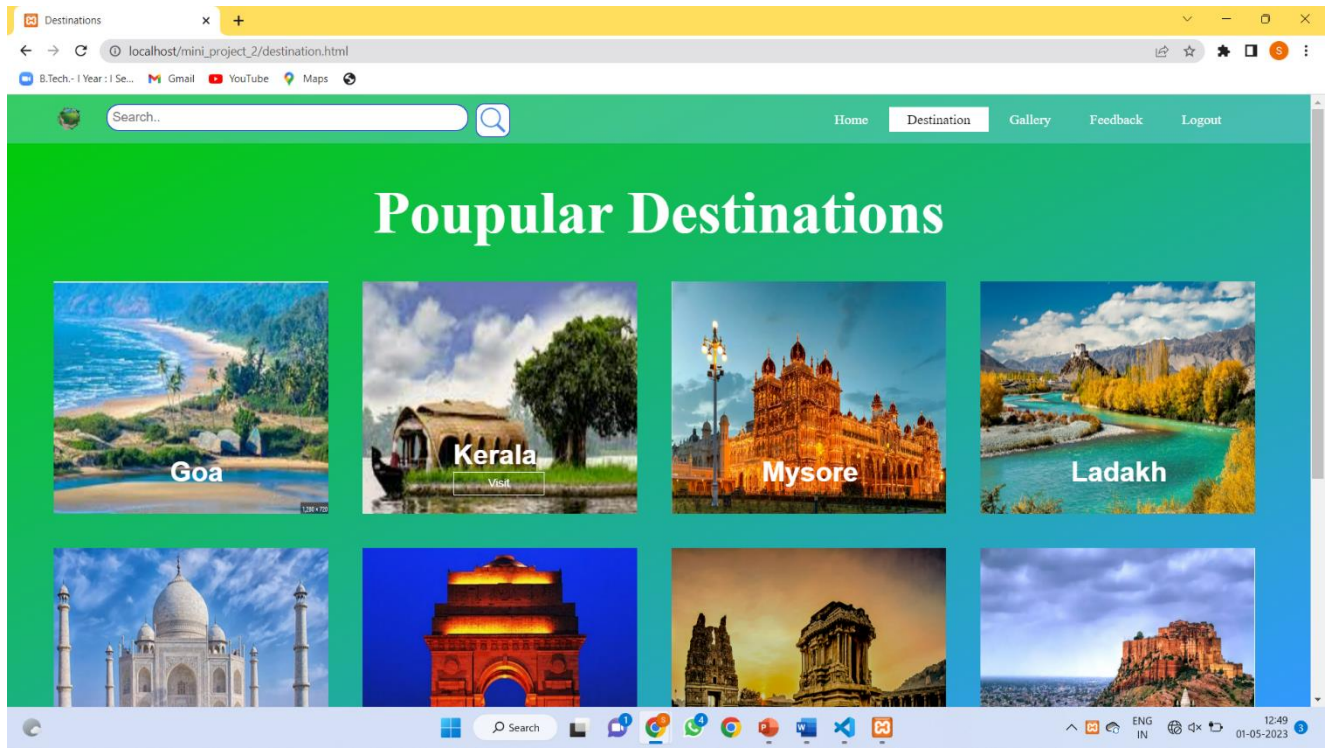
Destinations
localhost/mini_project_2/destination.html
B.Tech.- I Year : I Se... Gmail YouTube Maps

Search..

Home Destination Gallery Feedback Logout

Poupular Destinations

Goa

Kerala
Visit

Mysore

Ladakh

Search

ENG IN
12:49
01-05-2023